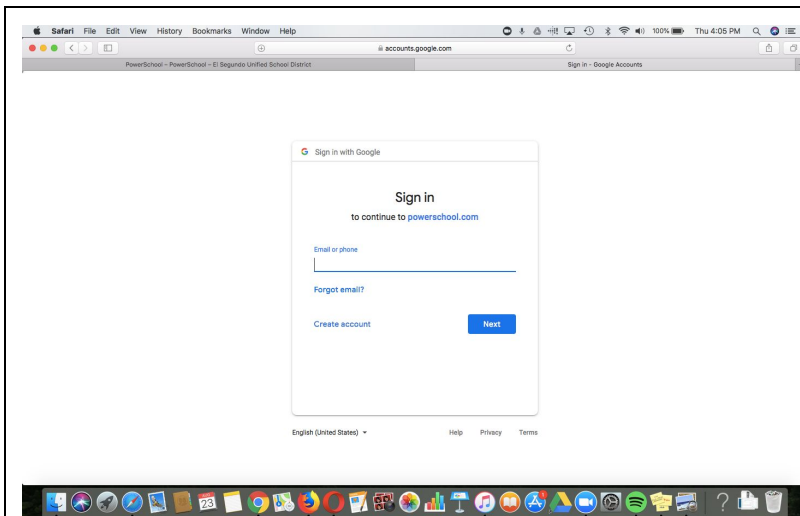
Safari File Edit View History Bookmarks Window Help

100% Thu 4:05 PM

accounts.google.com

PowerSchool - PowerSchool - El Segundo Unified School District

Sign in - Google Accounts

G Sign in with Google

Sign in

to continue to powerschool.com

Email or phone

Forgot email?

Create account

Next

English (United States)

Help Privacy Terms

23